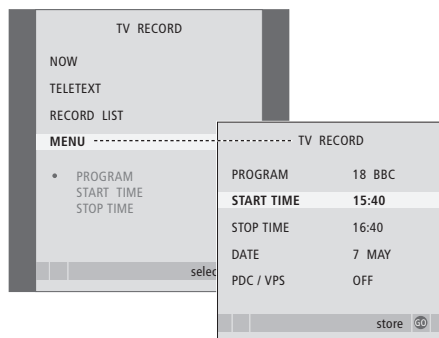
TV RECORD

NOW

TELETEXT

RECORD LIST

MENU

• PROGRAM
START TIME
STOP TIME

selec

TV RECORD

| | |
|---|---|
| PROGRAM | 18 BBC |
| START TIME | 15:40 |
| STOP TIME | 16:40 |
| DATE | 7 MAY |
| PDC / VPS | OFF |

store GO